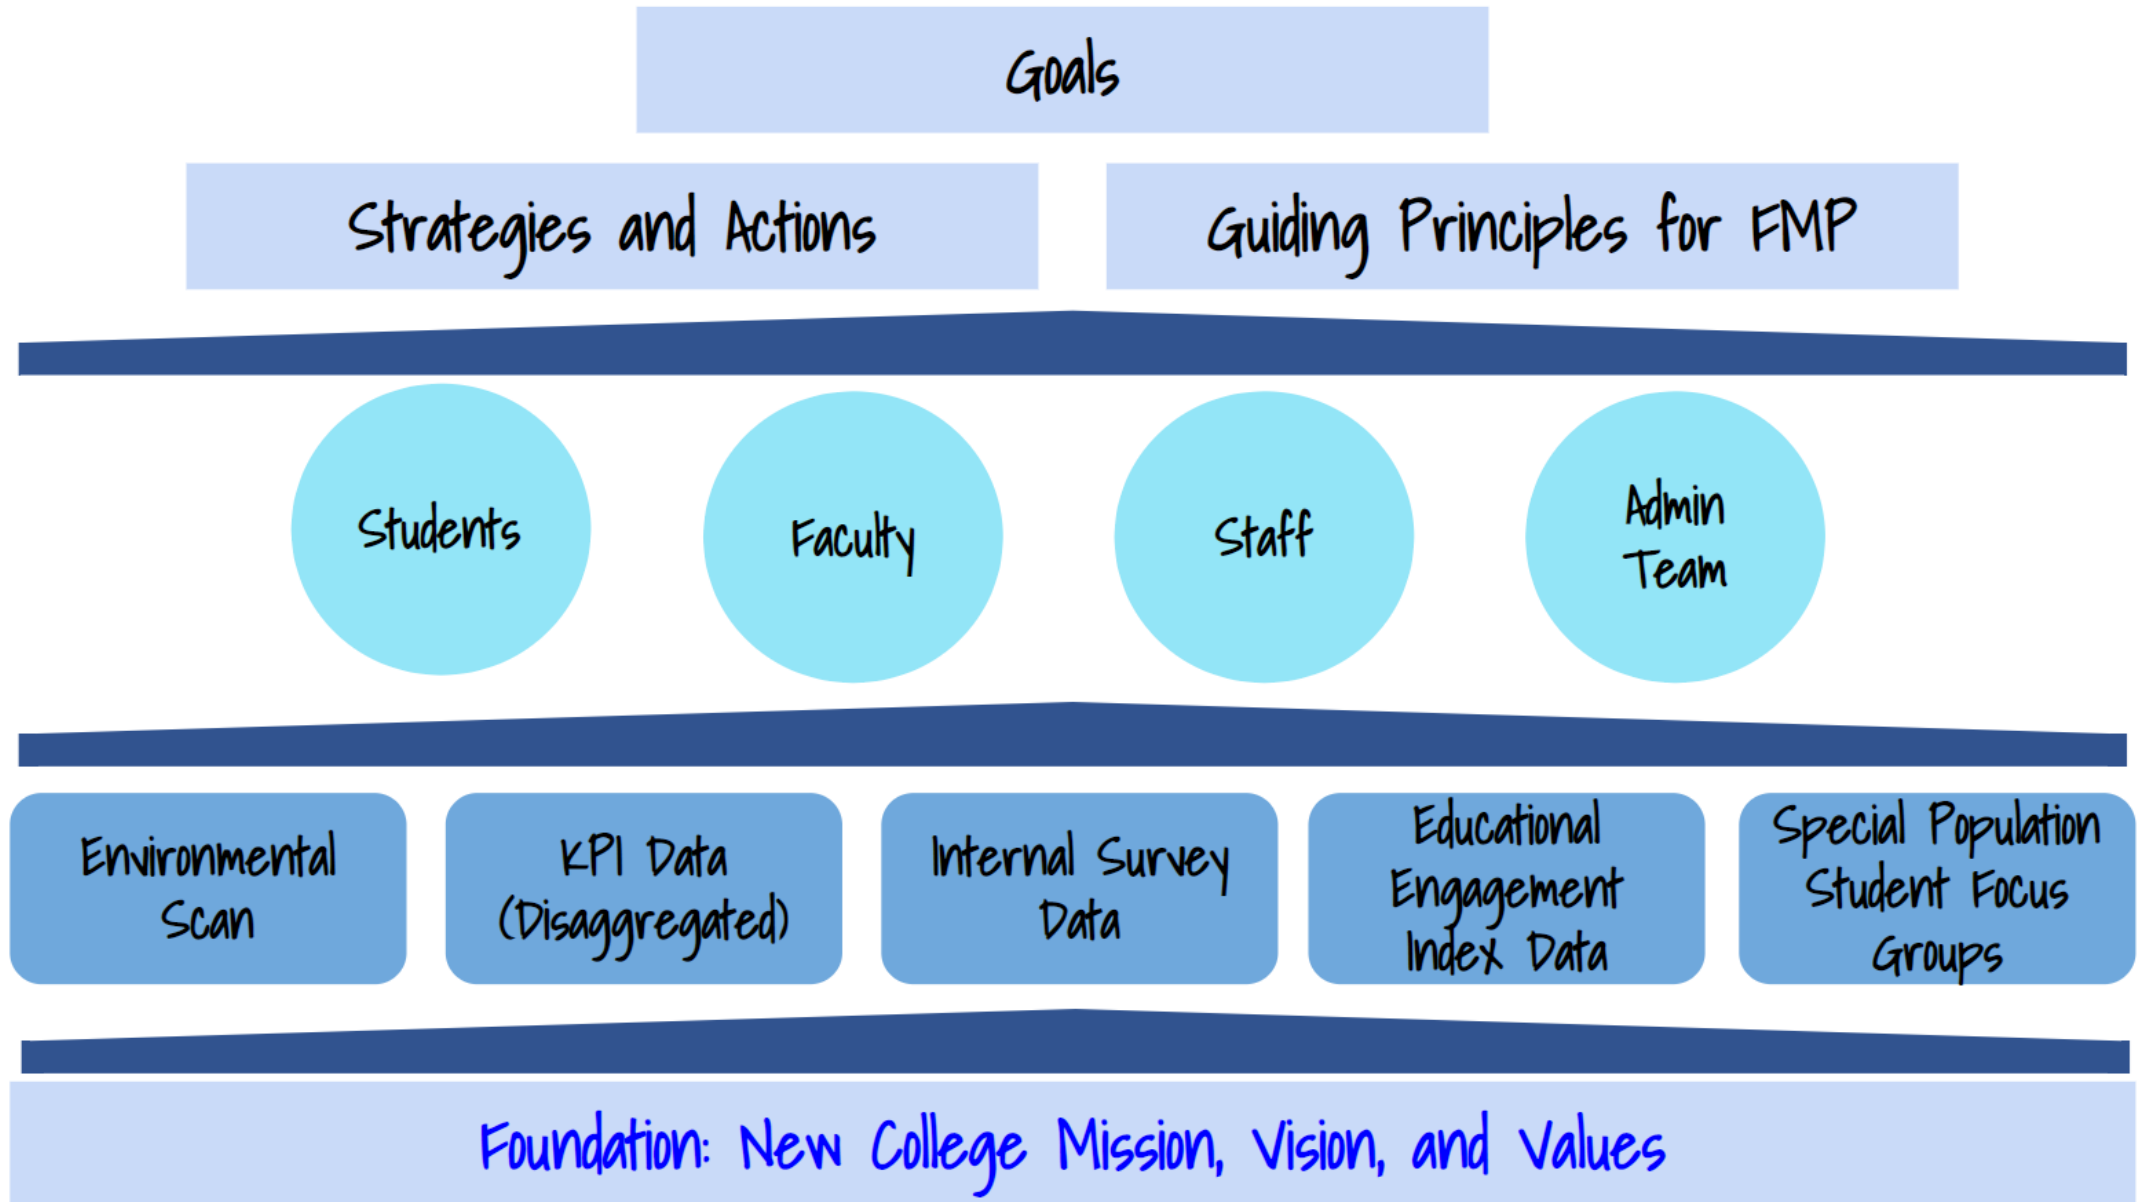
Goals

Strategies and Actions

Guiding Principles for FMP

Students

Faculty

Staff

Admin Team

Environmental Scan

KPI Data (Disaggregated)

Internal Survey Data

Educational Engagement Index Data

Special Population Student Focus Groups

Foundation: New College Mission, Vision, and Values